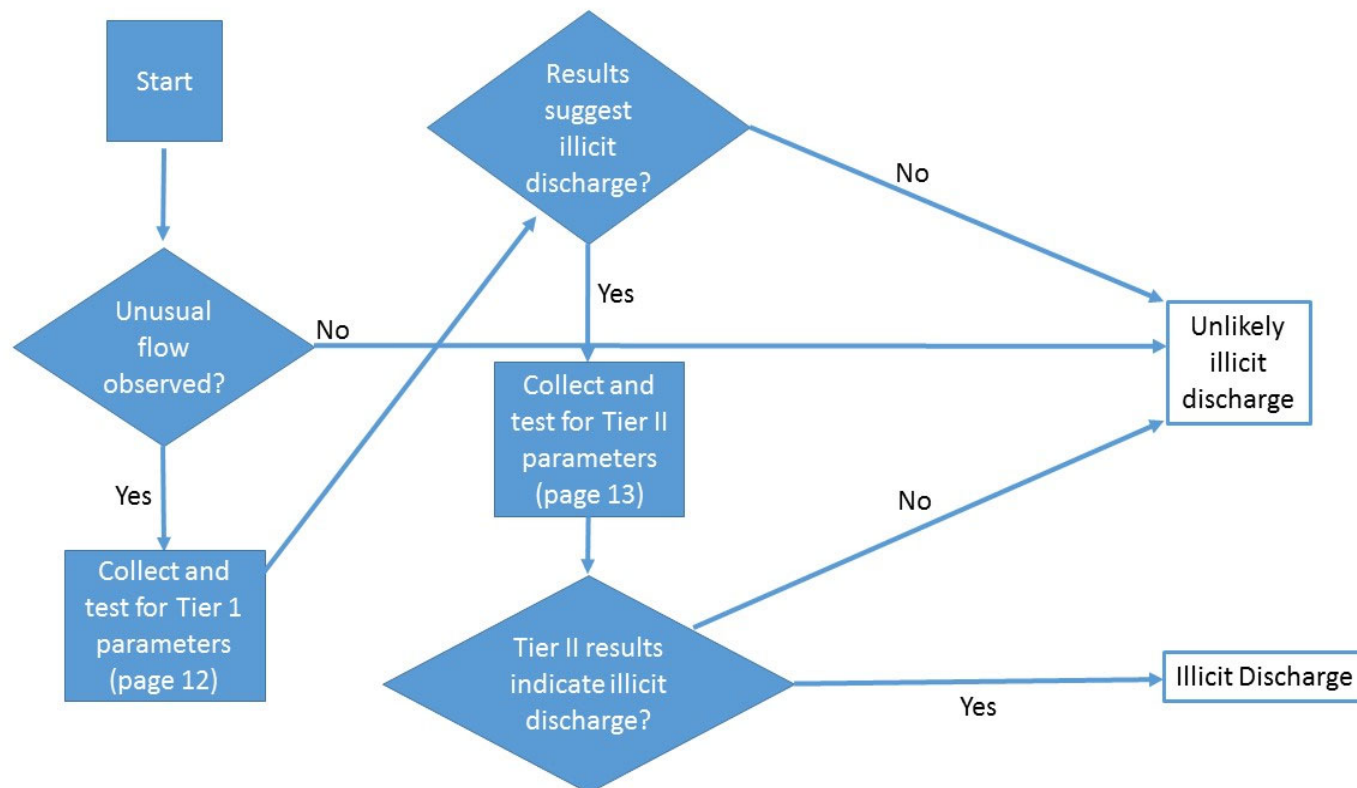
Start

Unusual flow observed?

No

Yes

Collect and test for Tier 1 parameters (page 12)

Results suggest illicit discharge?

No

Yes

Collect and test for Tier II parameters (page 13)

Unlikely illicit discharge

No

Tier II results indicate illicit discharge?

Yes

Illicit Discharge